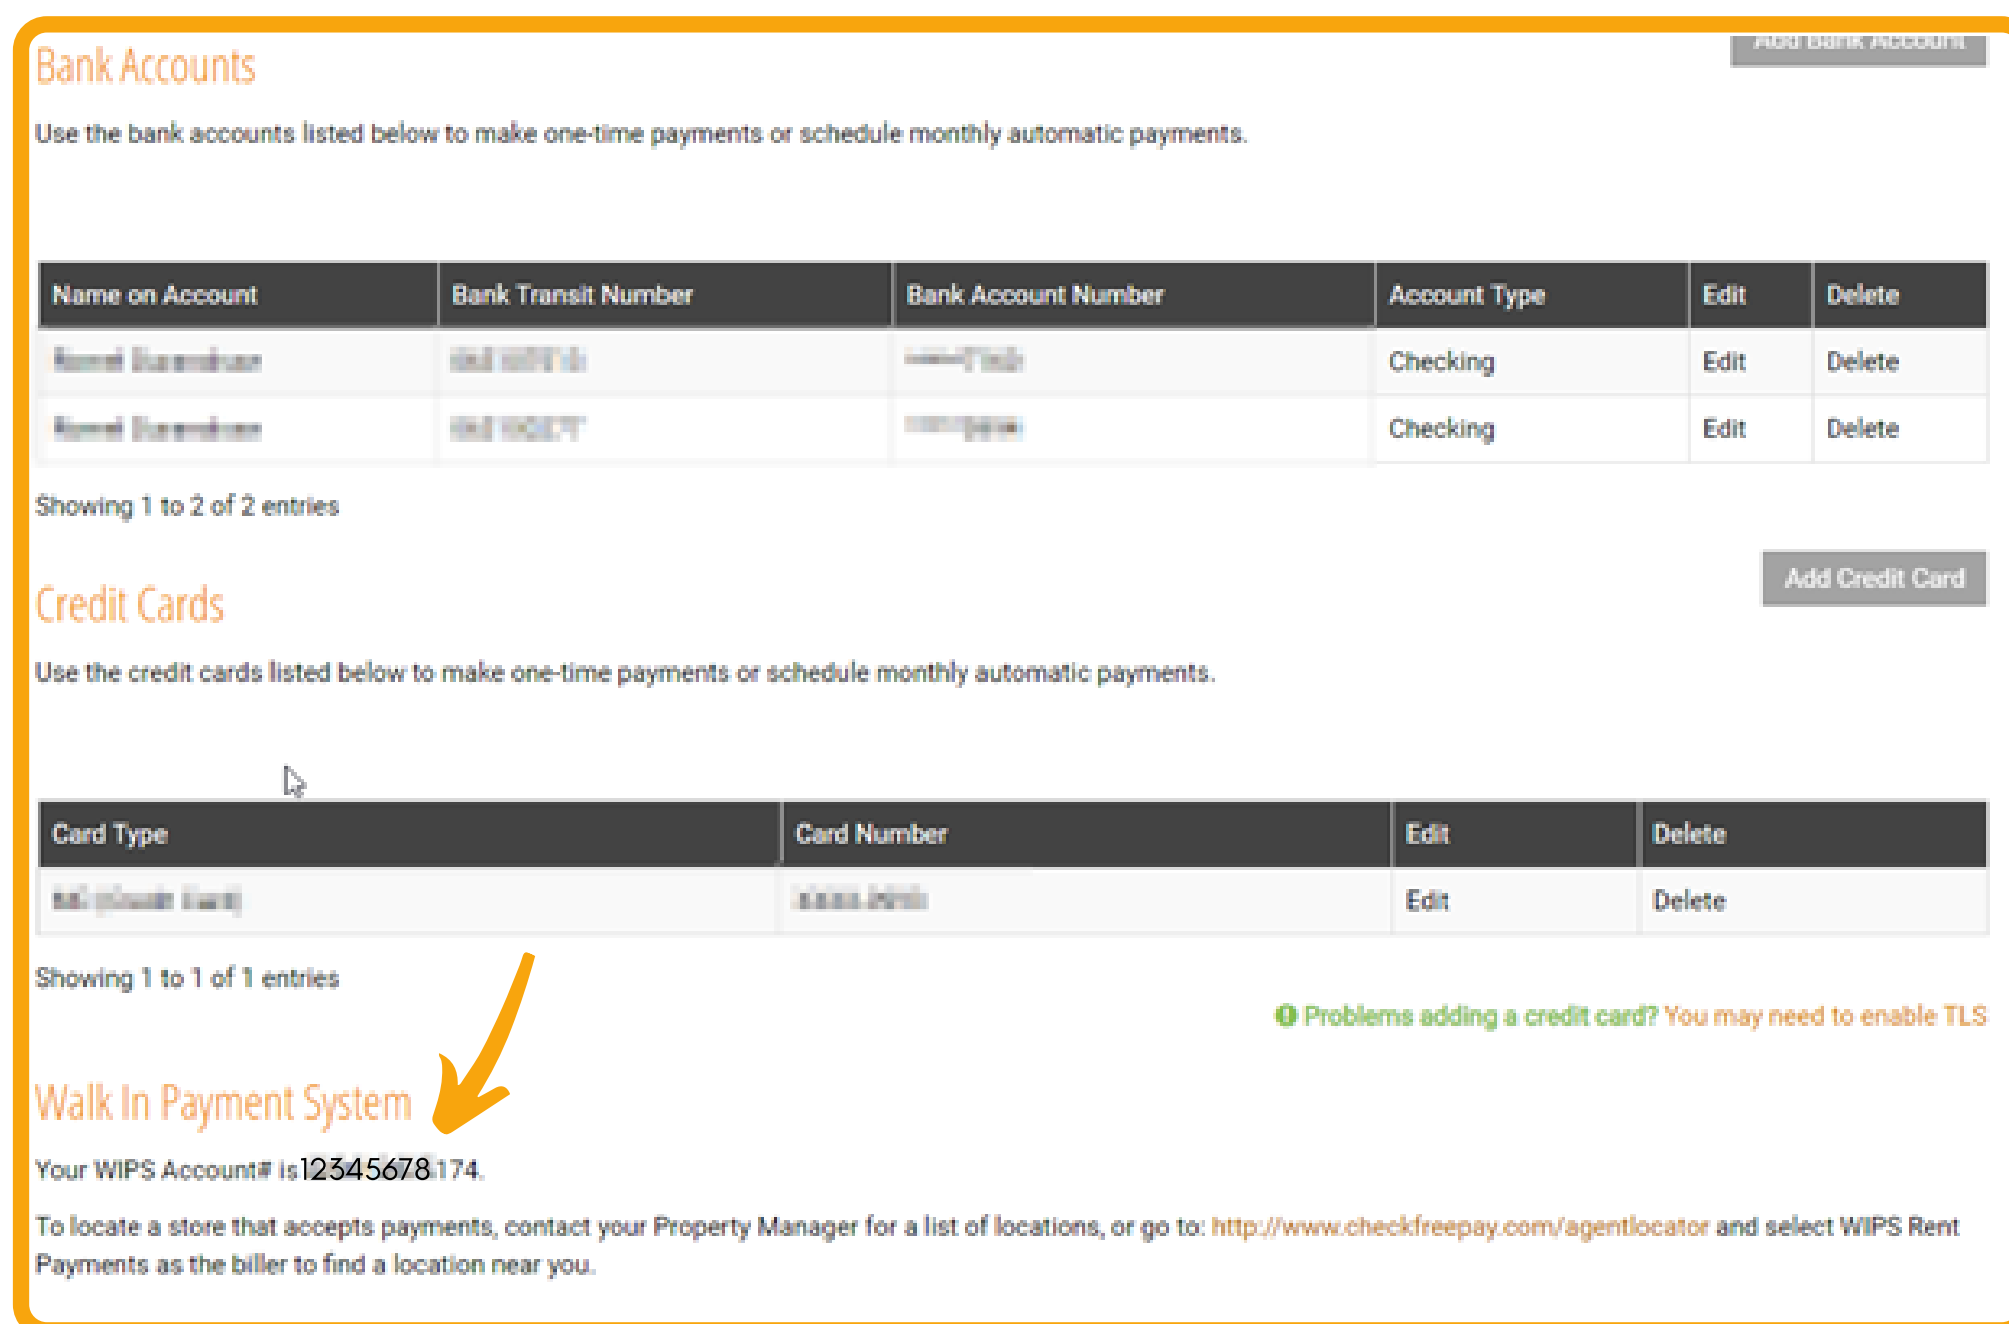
Add Bank Account

Bank Accounts

Use the bank accounts listed below to make one-time payments or schedule monthly automatic payments.

| Name on Account | Bank Transit Number | Bank Account Number | Account Type | Edit | Delete |
|---|---|---|---|---|---|
| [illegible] | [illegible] | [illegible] | Checking | Edit | Delete |
| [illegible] | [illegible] | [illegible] | Checking | Edit | Delete |

Showing 1 to 2 of 2 entries

Add Credit Card

Credit Cards

Use the credit cards listed below to make one-time payments or schedule monthly automatic payments.

| Card Type | Card Number | Edit | Delete |
|---|---|---|---|
| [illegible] | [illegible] | Edit | Delete |

Showing 1 to 1 of 1 entries

Problems adding a credit card? You may need to enable TLS

Walk In Payment System

Your WIPS Account# is12345678174.

To locate a store that accepts payments, contact your Property Manager for a list of locations, or go to: http://www.checkfreepay.com/agentlocator and select WIPS Rent Payments as the biller to find a location near you.